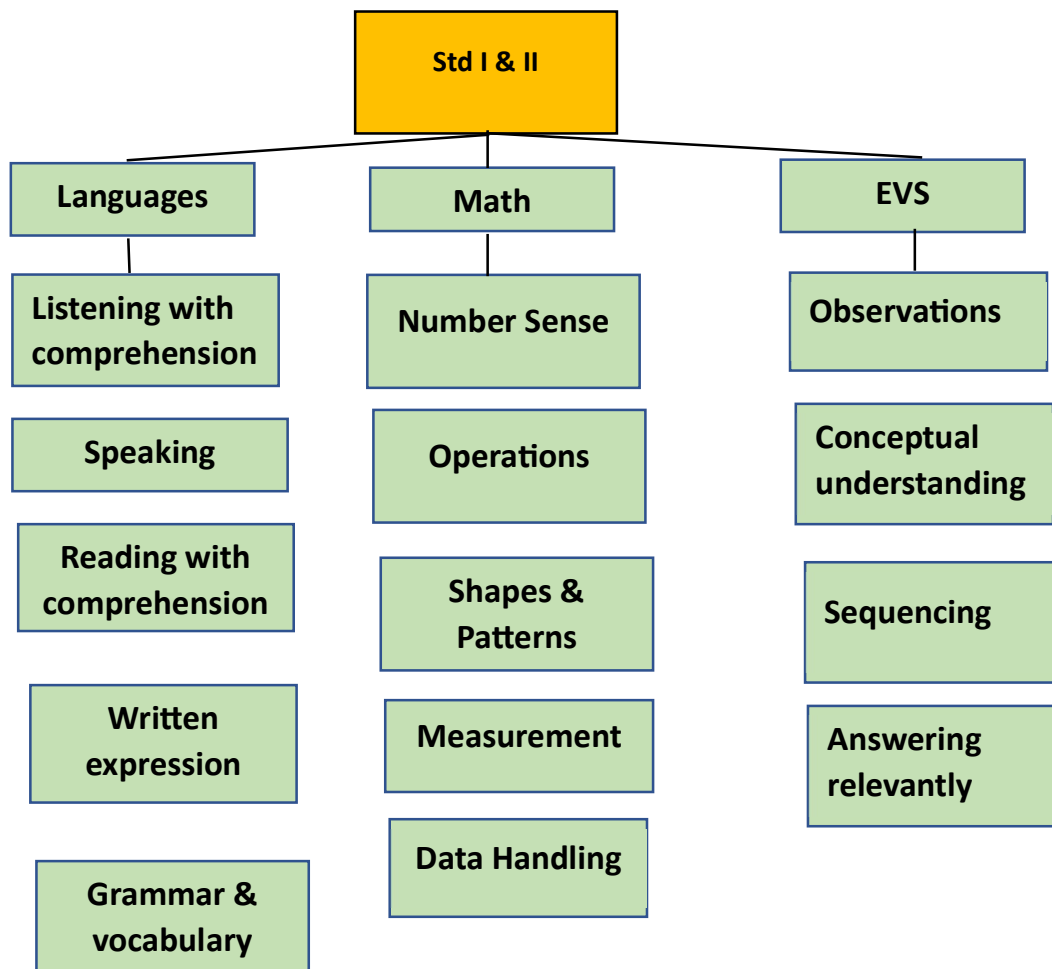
Std I & II

Languages

Listening with comprehension

Speaking

Reading with comprehension

Written expression

Grammar & vocabulary

Math

Number Sense

Operations

Shapes & Patterns

Measurement

Data Handling

EVS

Observations

Conceptual understanding

Sequencing

Answering relevantly